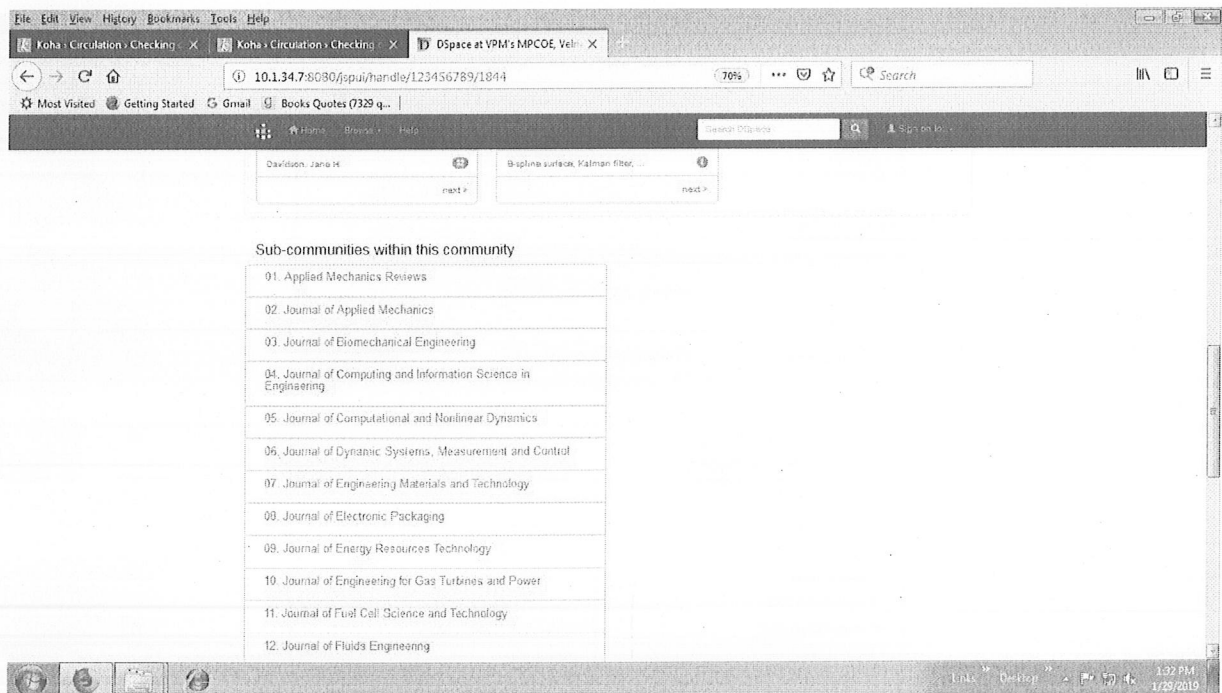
File Edit View History Bookmarks Tools Help

Koha › Circulation › Checking × | Koha › Circulation › Checking × | DSpace at VPM's MPCOE, Velr ×

10.1.34.7:8080/jspui/handle/123456789/1844 70% Search

Most Visited Getting Started Gmail Books Quotes (7329 q...

Home Browse Help Search DSpace Sign on to

Davidson, Jane H.

next >

B-spline surface, Kalman filter, ...

next >

Sub-communities within this community

01. Applied Mechanics Reviews

02. Journal of Applied Mechanics

03. Journal of Biomechanical Engineering

04. Journal of Computing and Information Science in Engineering

05. Journal of Computational and Nonlinear Dynamics

06. Journal of Dynamic Systems, Measurement and Control

07. Journal of Engineering Materials and Technology

08. Journal of Electronic Packaging

09. Journal of Energy Resources Technology

10. Journal of Engineering for Gas Turbines and Power

11. Journal of Fuel Cell Science and Technology

12. Journal of Fluids Engineering

Links Desktop 1:32 PM 1/29/2019